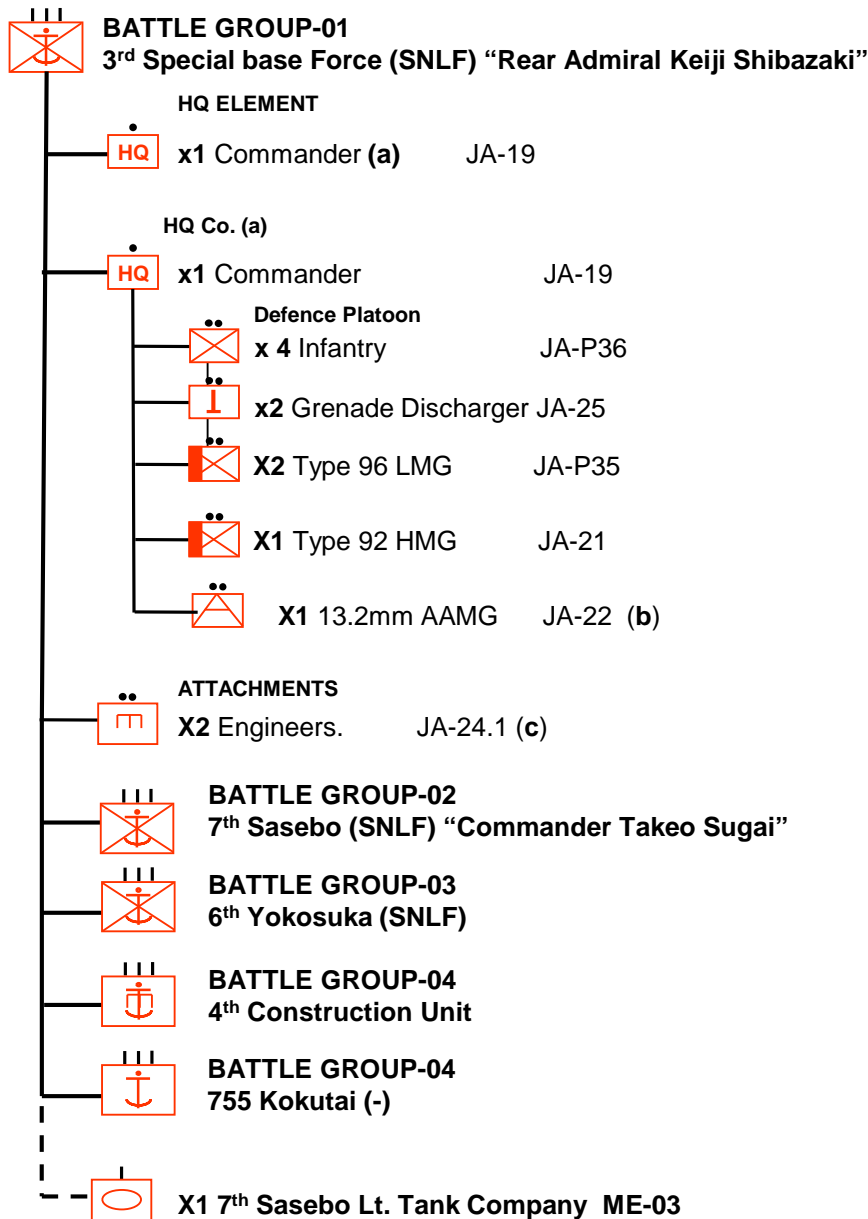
BATTLE GROUP-01
3rd Special base Force (SNLF) "Rear Admiral Keiji Shibazaki"

HQ ELEMENT

HQ **x1** Commander **(a)** JA-19

HQ Co. (a)

HQ **x1** Commander JA-19

Defence Platoon
**x 4** Infantry JA-P36

**x2** Grenade Discharger JA-25

**X2** Type 96 LMG JA-P35

**X1** Type 92 HMG JA-21

**X1** 13.2mm AAMG JA-22 (**b**)

ATTACHMENTS
**X2** Engineers. JA-24.1 (**c**)

BATTLE GROUP-02
7th Sasebo (SNLF) "Commander Takeo Sugai"

BATTLE GROUP-03
6th Yokosuka (SNLF)

BATTLE GROUP-04
4th Construction Unit

BATTLE GROUP-04
755 Kokutai (-)

X1 7th Sasebo Lt. Tank Company ME-03